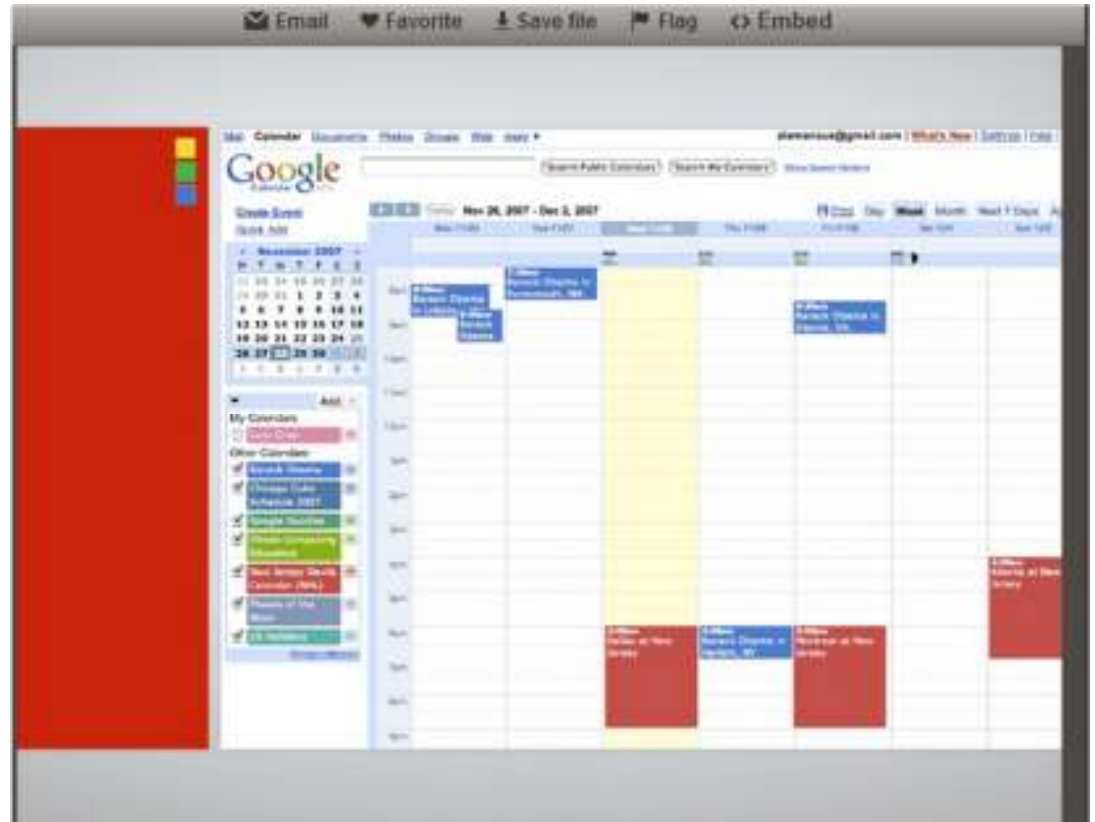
Email Favorite Save file Flag <> Embed

Mail Calendar Documents Photos Groups Web more ▾

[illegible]@gmail.com | What's New | Settings | Help

Google Calendar

Search Public Calendars Search My Calendars Show Search Options

Create Event
Quick Add

Today Nov 26, 2007 - Dec 2, 2007

Print Day Week Month Next 7 Days

November 2007

My Calendars

Other Calendars

Barack Obama

Chicago Cubs Schedule 2007

Google Doodles

Add

8am

9am

10am

11am

12pm

1pm

2pm

3pm

4pm

5pm

6pm

7pm

8pm

9pm

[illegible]